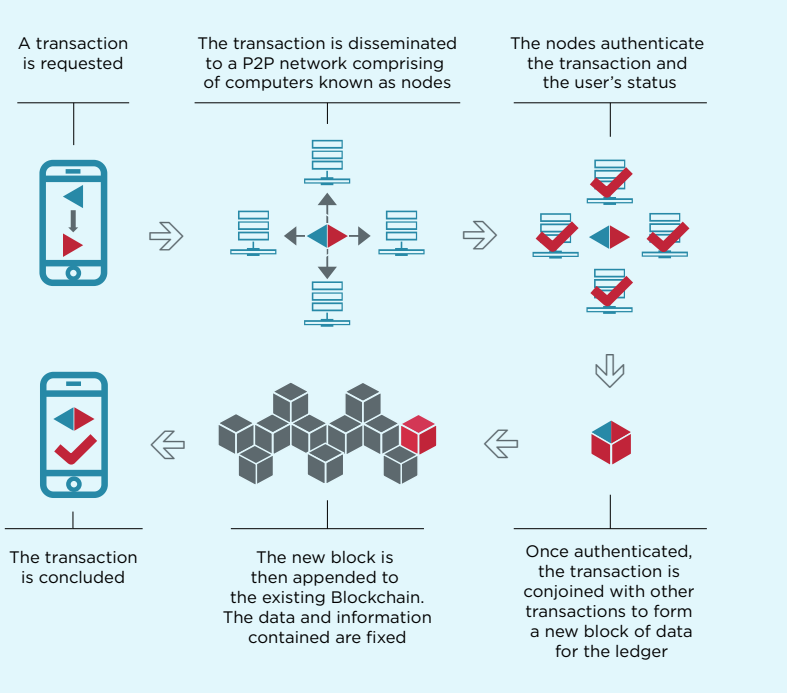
A transaction is requested

The transaction is disseminated to a P2P network comprising of computers known as nodes

The nodes authenticate the transaction and the user's status

Once authenticated, the transaction is conjoined with other transactions to form a new block of data for the ledger

The new block is then appended to the existing Blockchain. The data and information contained are fixed

The transaction is concluded